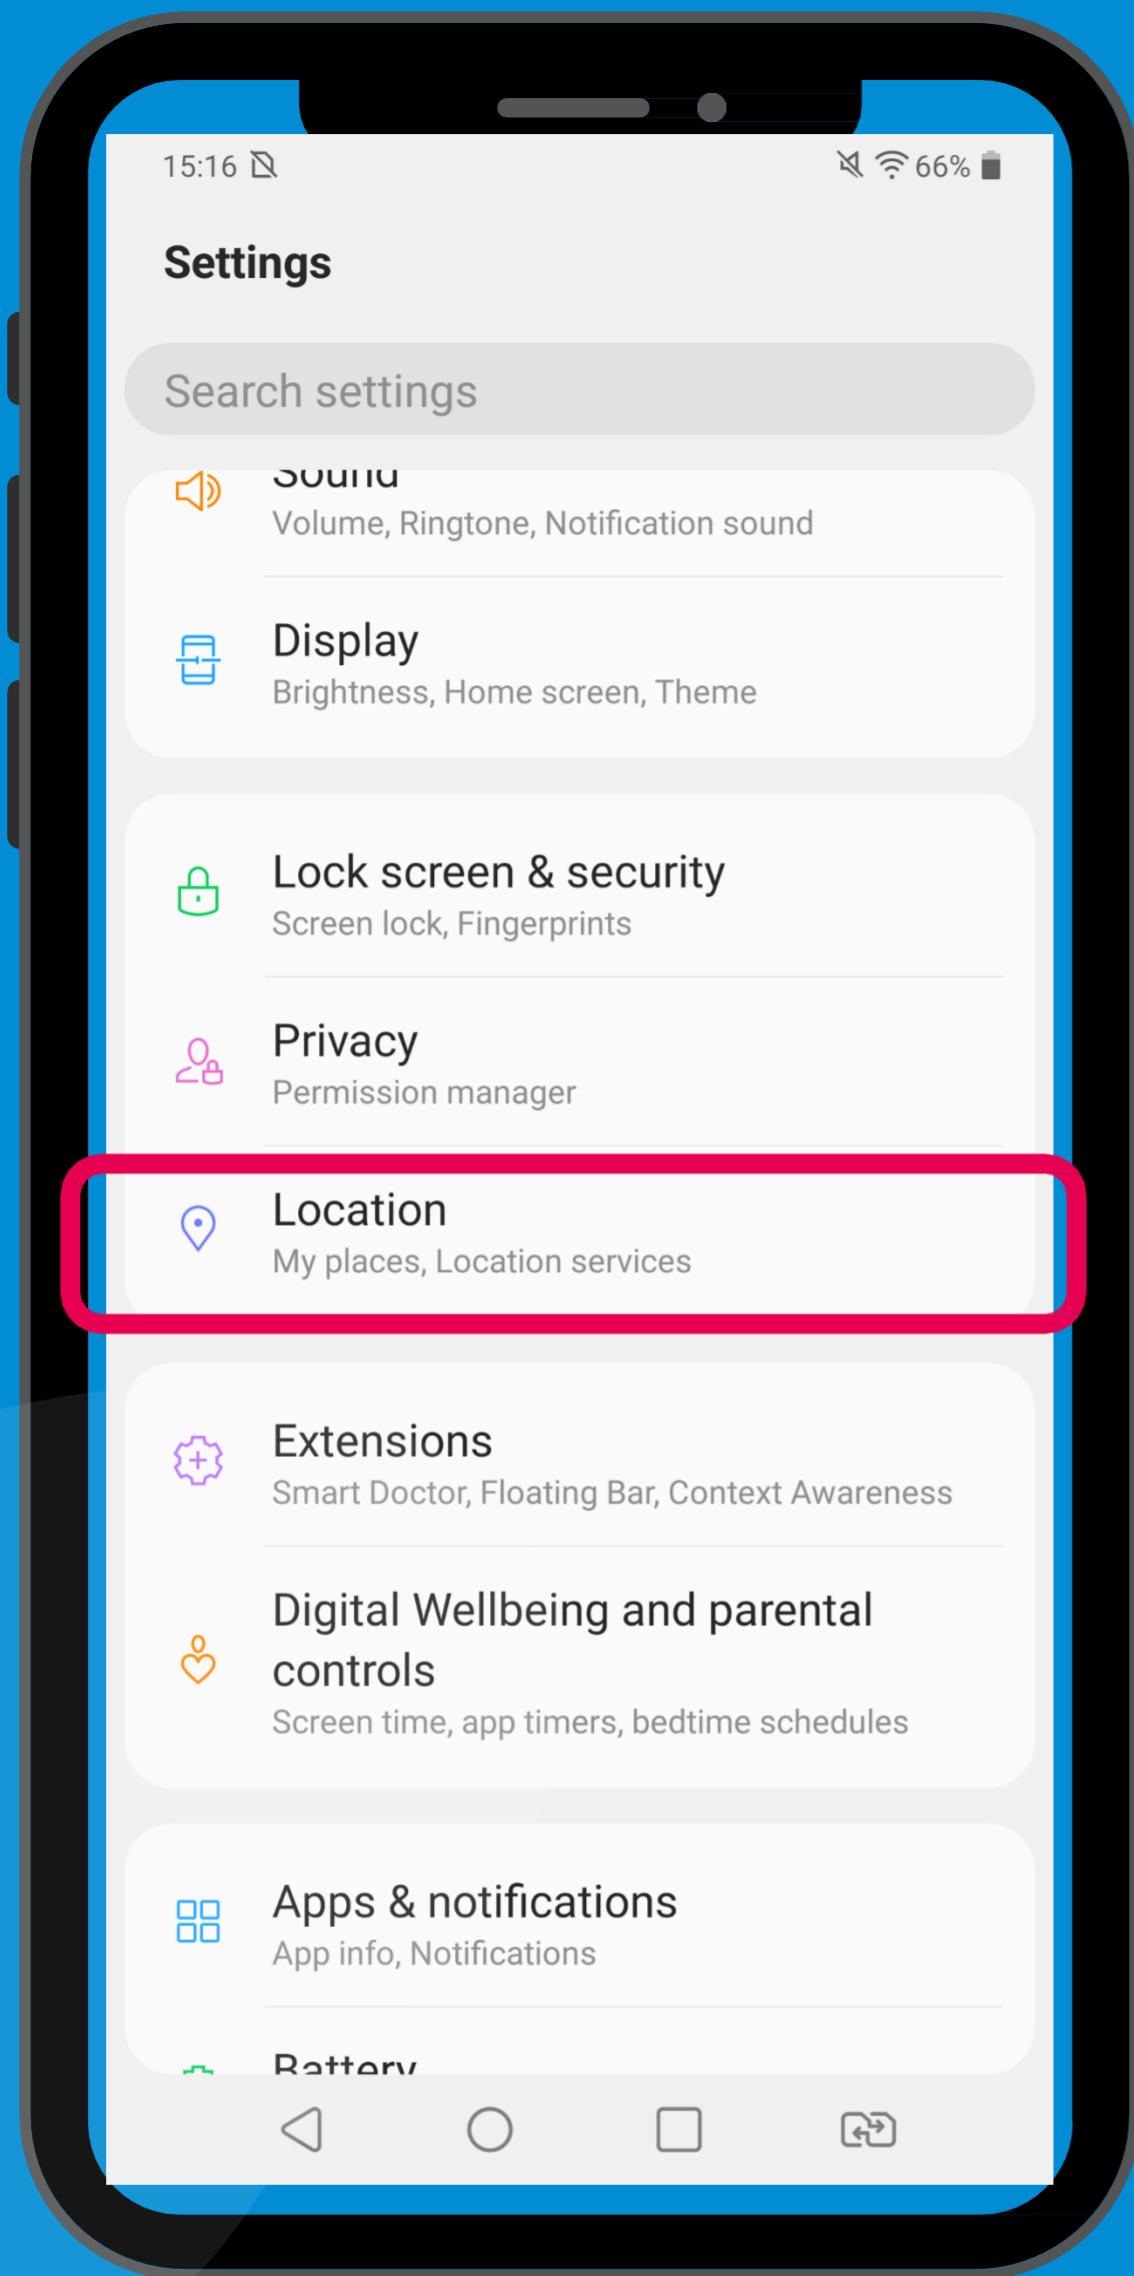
15:16

66%

Settings

Search settings

Sound
Volume, Ringtone, Notification sound

Display
Brightness, Home screen, Theme

Lock screen & security
Screen lock, Fingerprints

Privacy
Permission manager

Location
My places, Location services

Extensions
Smart Doctor, Floating Bar, Context Awareness

Digital Wellbeing and parental controls
Screen time, app timers, bedtime schedules

Apps & notifications
App info, Notifications

Battery